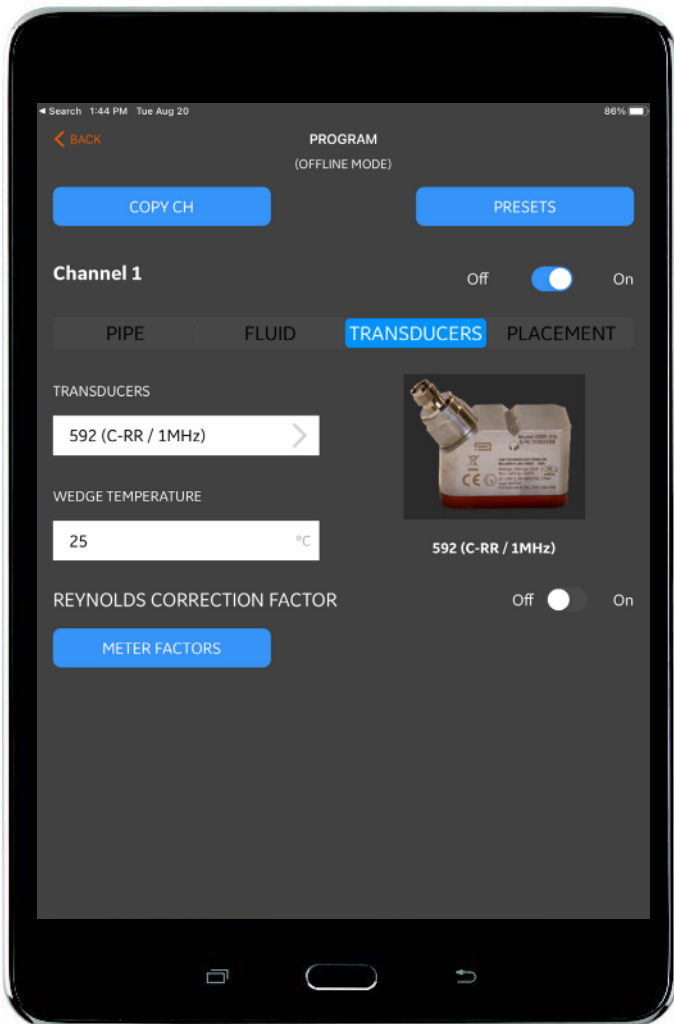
◂ Search 1:44 PM Tue Aug 20
86%

BACK
PROGRAM
(OFFLINE MODE)

COPY CH
PRESETS

Channel 1
Off On

PIPE FLUID TRANSDUCERS PLACEMENT

TRANSDUCERS
592 (C-RR / 1MHz)

WEDGE TEMPERATURE
25 °C

592 (C-RR / 1MHz)

REYNOLDS CORRECTION FACTOR
Off On

METER FACTORS